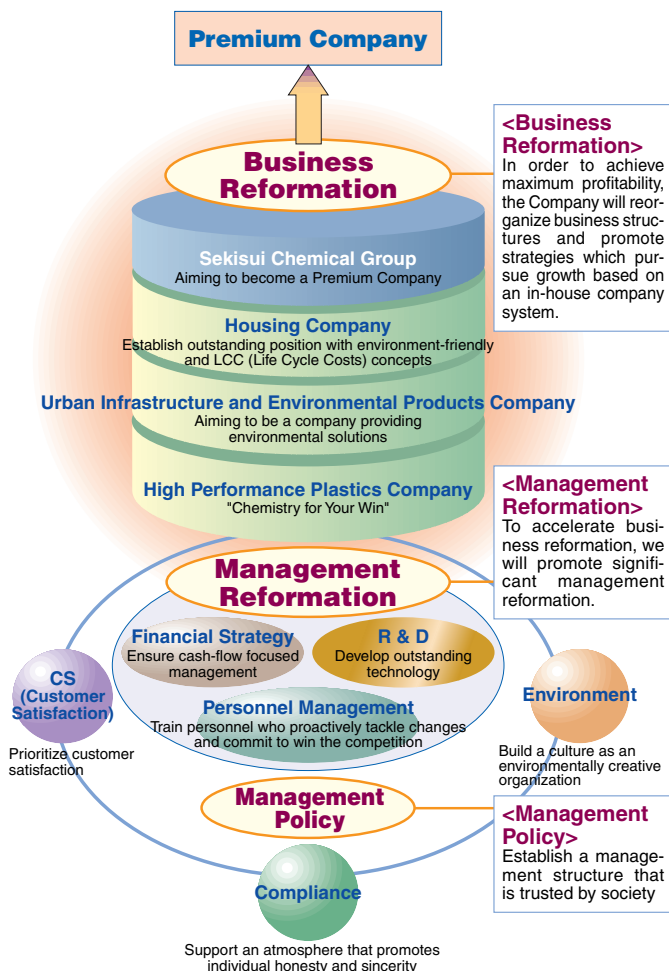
Premium Company

Business Reformation

Sekisui Chemical Group
Aiming to become a Premium Company

Housing Company
Establish outstanding position with environment-friendly and LCC (Life Cycle Costs) concepts

Urban Infrastructure and Environmental Products Company
Aiming to be a company providing environmental solutions

High Performance Plastics Company
"Chemistry for Your Win"

<Business Reformation>
In order to achieve maximum profitability, the Company will reorganize business structures and promote strategies which pursue growth based on an in-house company system.

<Management Reformation>
To accelerate business reformation, we will promote significant management reformation.

Management Reformation

Financial Strategy
Ensure cash-flow focused management

R & D
Develop outstanding technology

Personnel Management
Train personnel who proactively tackle changes and commit to win the competition

CS (Customer Satisfaction)
Prioritize customer satisfaction

Environment
Build a culture as an environmentally creative organization

Management Policy

<Management Policy>
Establish a management structure that is trusted by society

Compliance
Support an atmosphere that promotes individual honesty and sincerity